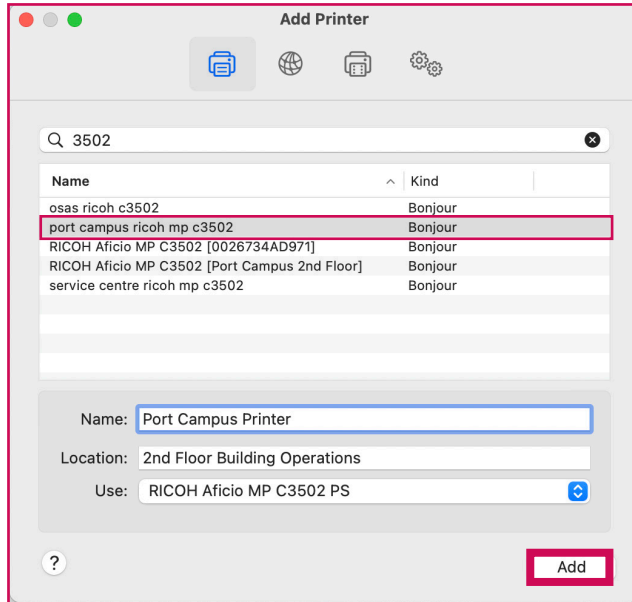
Add Printer

3502

| Name | Kind |
|---|---|
| osas ricoh c3502 | Bonjour |
| port campus ricoh mp c3502 | Bonjour |
| RICOH Aficio MP C3502 [0026734AD971] | Bonjour |
| RICOH Aficio MP C3502 [Port Campus 2nd Floor] | Bonjour |
| service centre ricoh mp c3502 | Bonjour |

Name: Port Campus Printer

Location: 2nd Floor Building Operations

Use: RICOH Aficio MP C3502 PS

?

Add